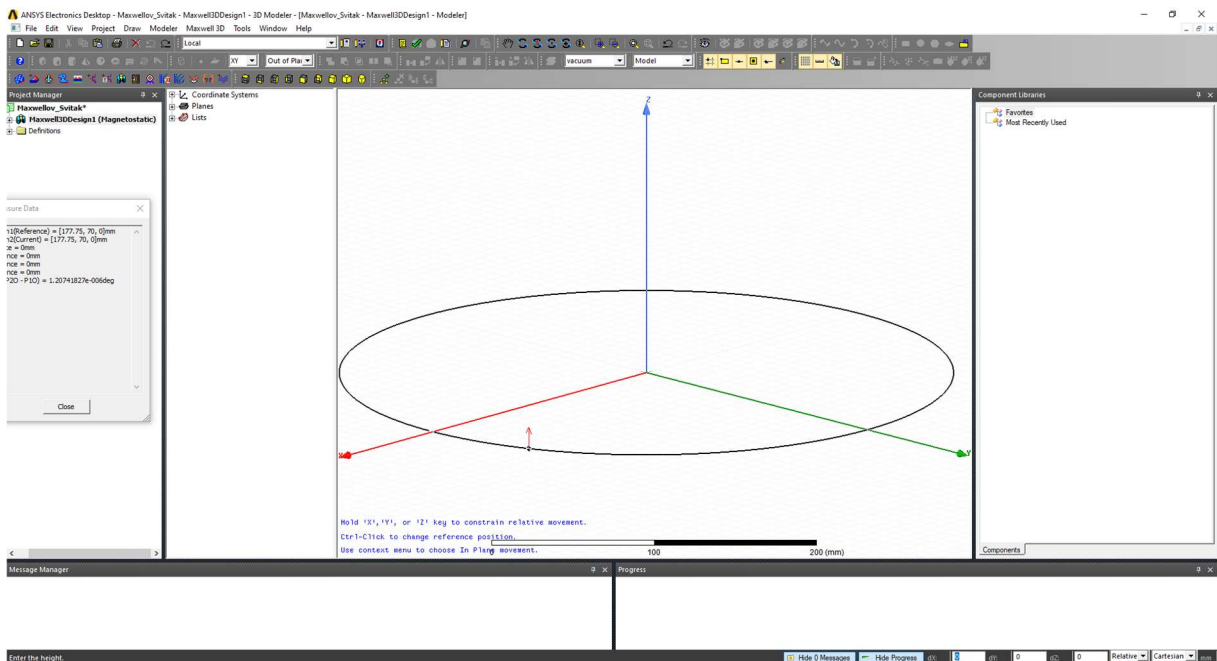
ANSYS Electronics Desktop - Maxwellov_Svitak - Maxwell3DDesign1 - 3D Modeler - [Maxwellov_Svitak - Maxwell3DDesign1 - Modeler]

File Edit View Project Draw Modeler Maxwell 3D Tools Window Help

Local

XY

Out of Pla

vacuum

Model

Project Manager

Maxwellov_Svitak*

Maxwell3DDesign1 (Magnetostatic)

Definitions

Coordinate Systems

Planes

Lists

sure Data

1(Reference) = [177.75, 70, 0]mm
2(Current) = [177.75, 70, 0]mm
e = 0mm
nce = 0mm
nce = 0mm
nce = 0mm
P2O - P1O) = 1.20741827e-006deg

Close

Z

X

Y

Hold 'X','Y', or 'Z' key to constrain relative movement.

Ctrl-Click to change reference position.

Use context menu to choose In Plane movement.

100

200 (mm)

Component Libraries

Favorites

Most Recently Used

Components

Message Manager

Progress

Enter the height.

Hide 0 Messages

Hide Progress

dX: 0

dY: 0

dZ: 0

Relative

Cartesian

mm